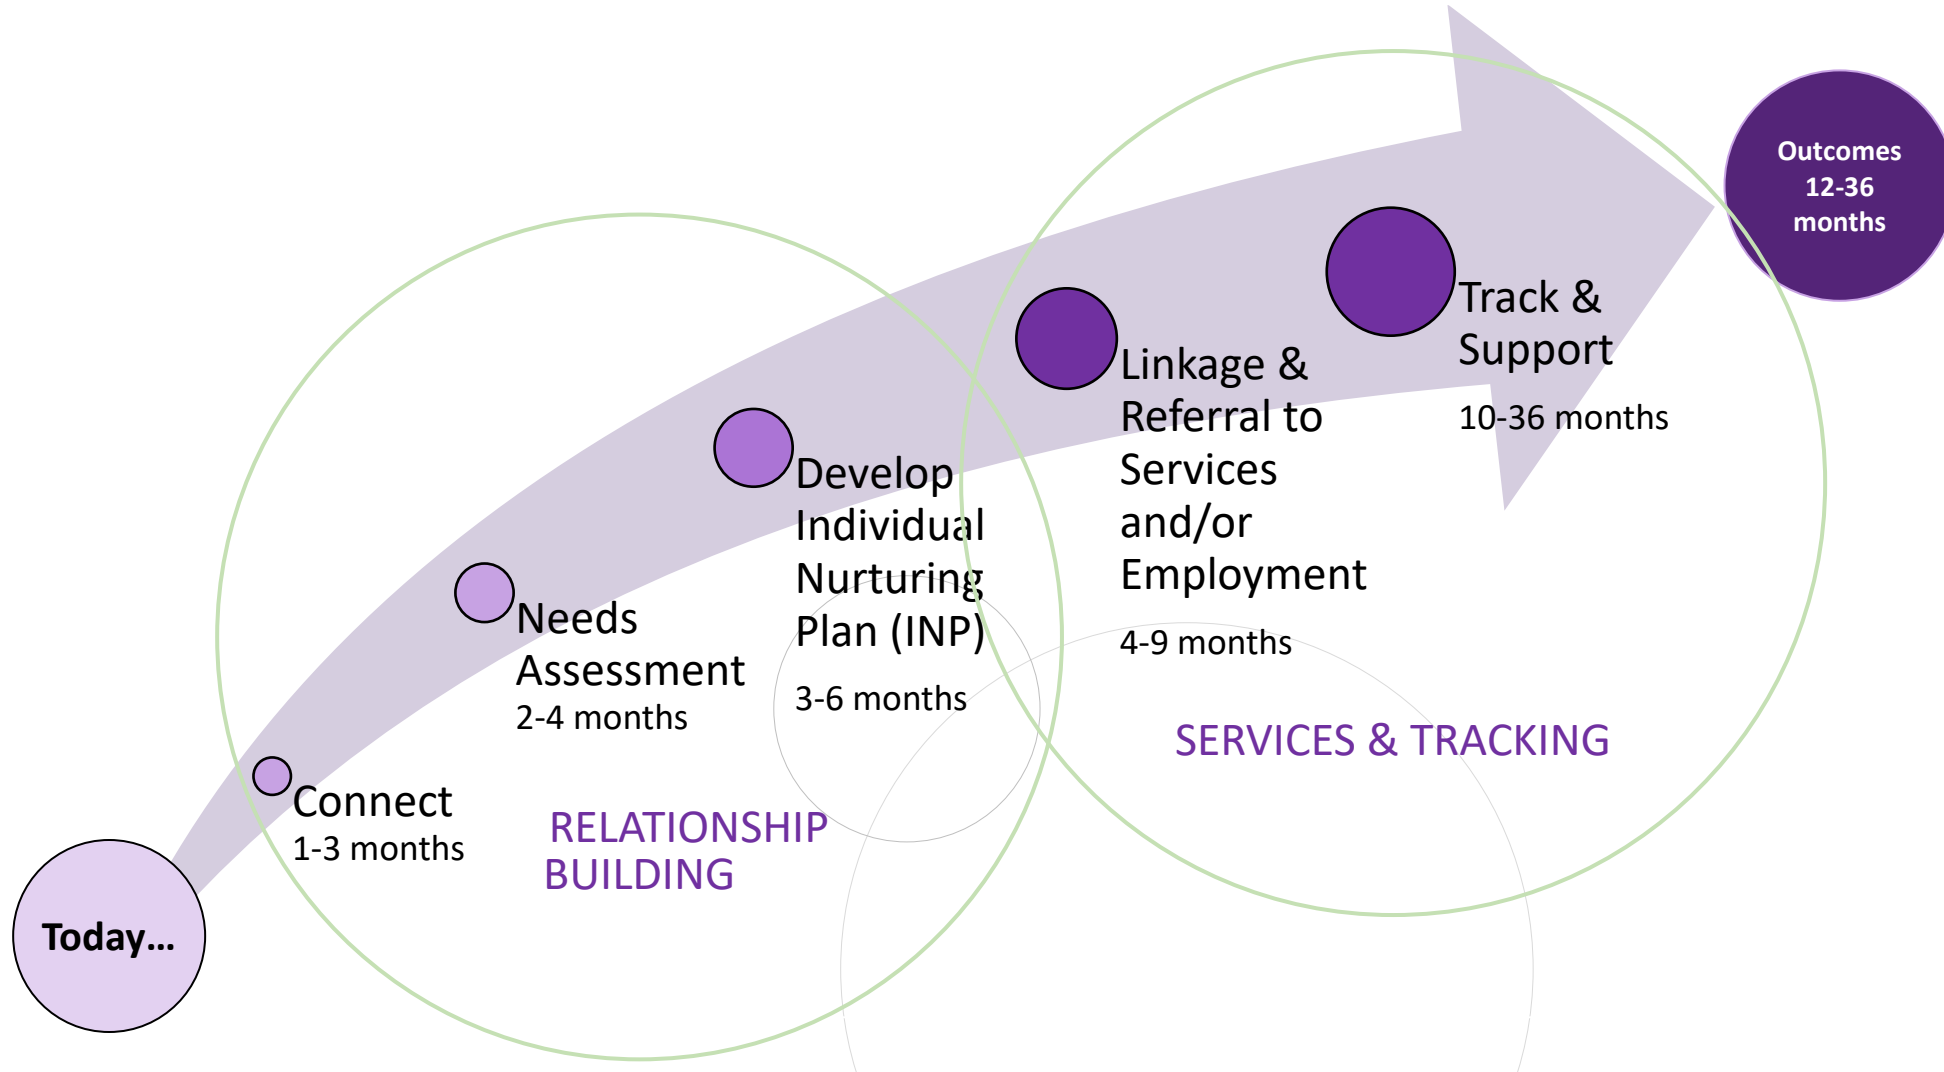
Today...

Connect
1-3 months

Needs Assessment
2-4 months

Develop Individual Nurturing Plan (INP)
3-6 months

RELATIONSHIP BUILDING

Linkage & Referral to Services and/or Employment
4-9 months

Track & Support
10-36 months

SERVICES & TRACKING

Outcomes 12-36 months